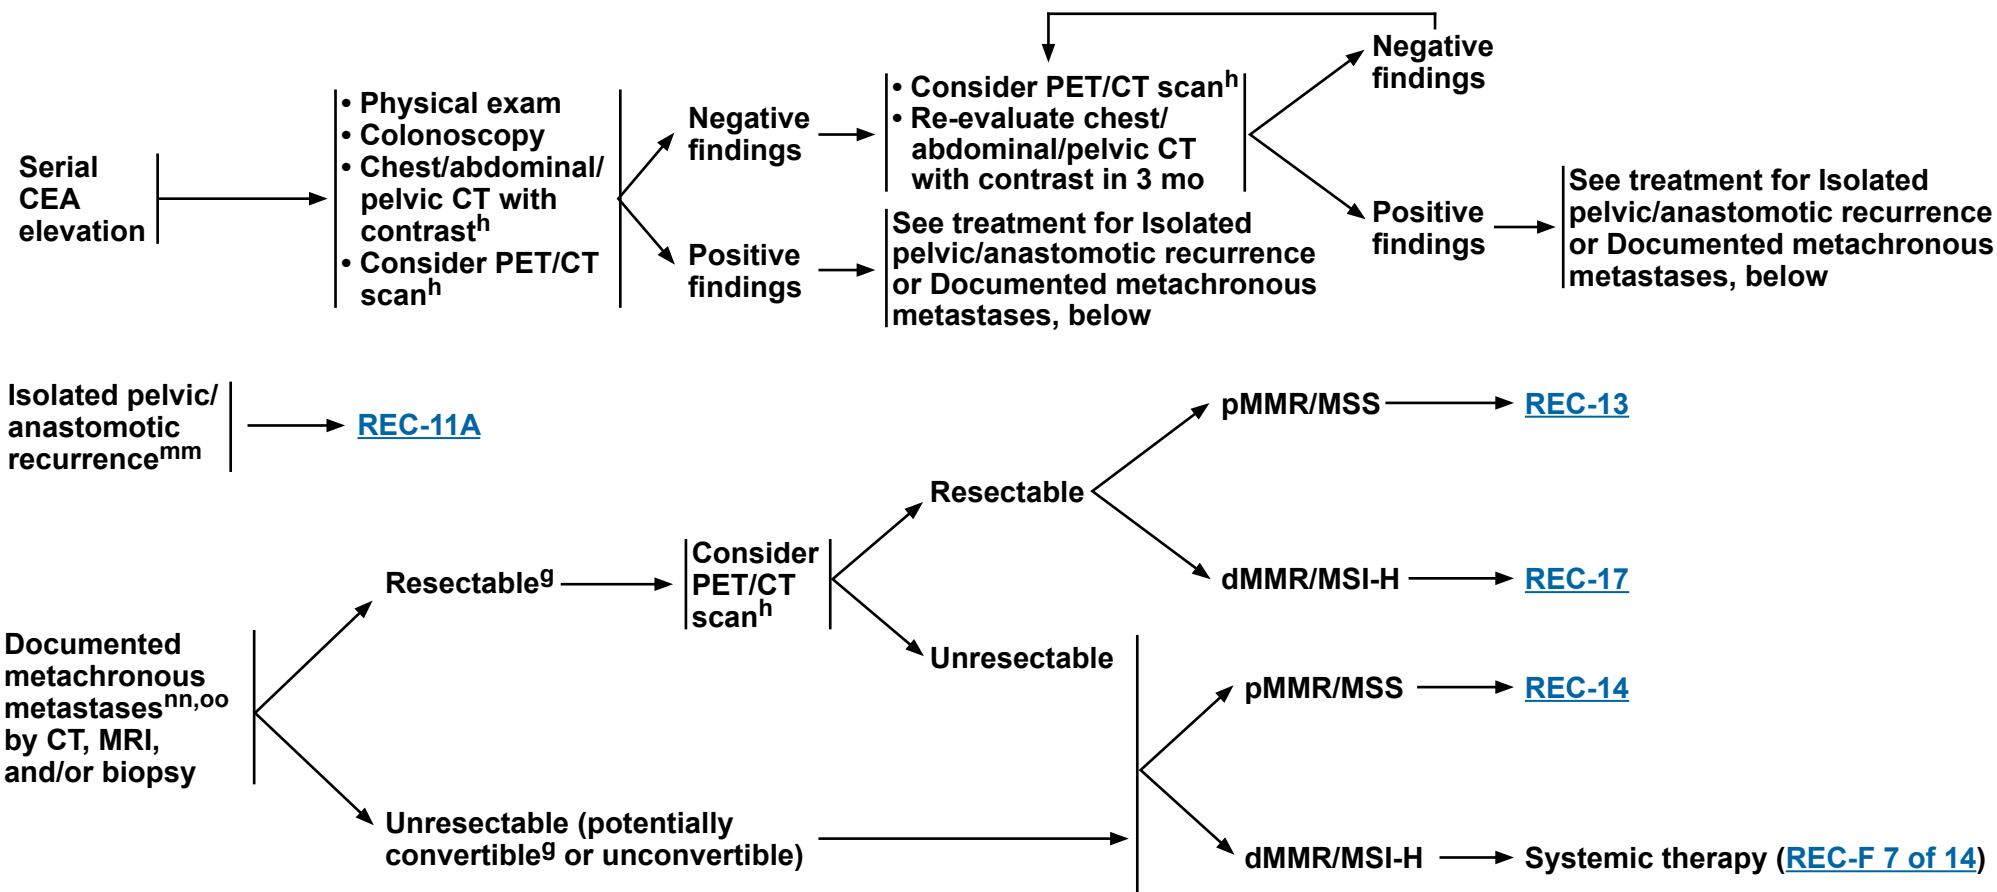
Serial CEA elevation

• Physical exam
• Colonoscopy
• Chest/abdominal/ pelvic CT with contrast$^h$
• Consider PET/CT scan$^h$

Negative findings

• Consider PET/CT scan$^h$
• Re-evaluate chest/ abdominal/pelvic CT with contrast in 3 mo

Negative findings

Positive findings

See treatment for Isolated pelvic/anastomotic recurrence or Documented metachronous metastases, below

Positive findings

See treatment for Isolated pelvic/anastomotic recurrence or Documented metachronous metastases, below

Isolated pelvic/ anastomotic recurrence$^{mm}$

REC-11A

Documented metachronous metastases$^{nn,oo}$ by CT, MRI, and/or biopsy

Resectable$^g$

Consider PET/CT scan$^h$

Resectable

pMMR/MSS

REC-13

dMMR/MSI-H

REC-17

Unresectable

Unresectable (potentially convertible$^g$ or unconvertible)

pMMR/MSS

REC-14

dMMR/MSI-H

Systemic therapy (REC-F 7 of 14)